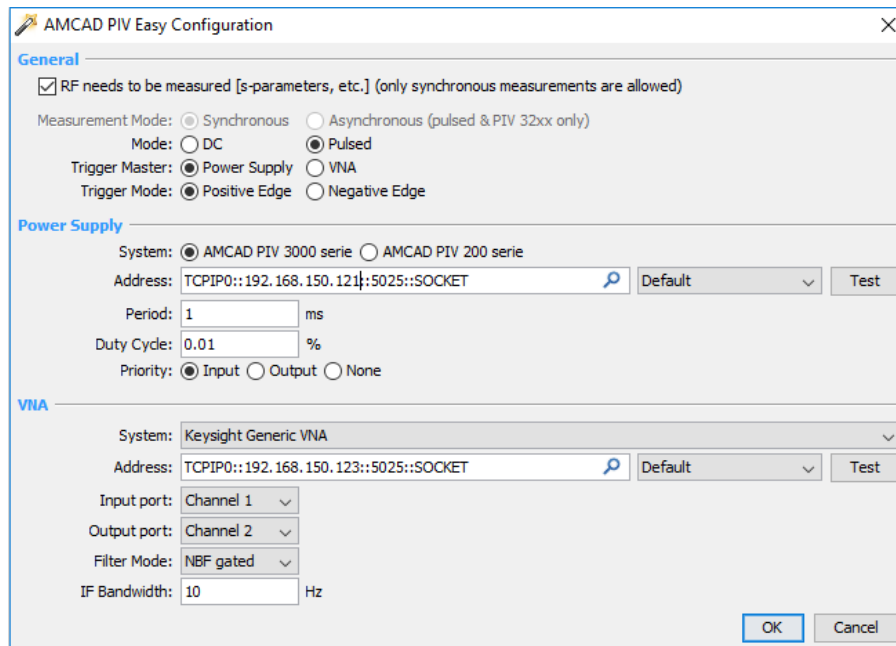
AMCAD PIV Easy Configuration

General

RF needs to be measured [s-parameters, etc.] (only synchronous measurements are allowed)

Measurement Mode: Synchronous Asynchronous (pulsed & PIV 32xx only)
Mode: DC Pulsed
Trigger Master: Power Supply VNA
Trigger Mode: Positive Edge Negative Edge

Power Supply

System: AMCAD PIV 3000 serie AMCAD PIV 200 serie
Address: TCPIP0::192.168.150.121::5025::SOCKET Default Test
Period: 1 ms
Duty Cycle: 0.01 %
Priority: Input Output None

VNA

System: Keysight Generic VNA
Address: TCPIP0::192.168.150.123::5025::SOCKET Default Test
Input port: Channel 1
Output port: Channel 2
Filter Mode: NBF gated
IF Bandwidth: 10 Hz

OK Cancel